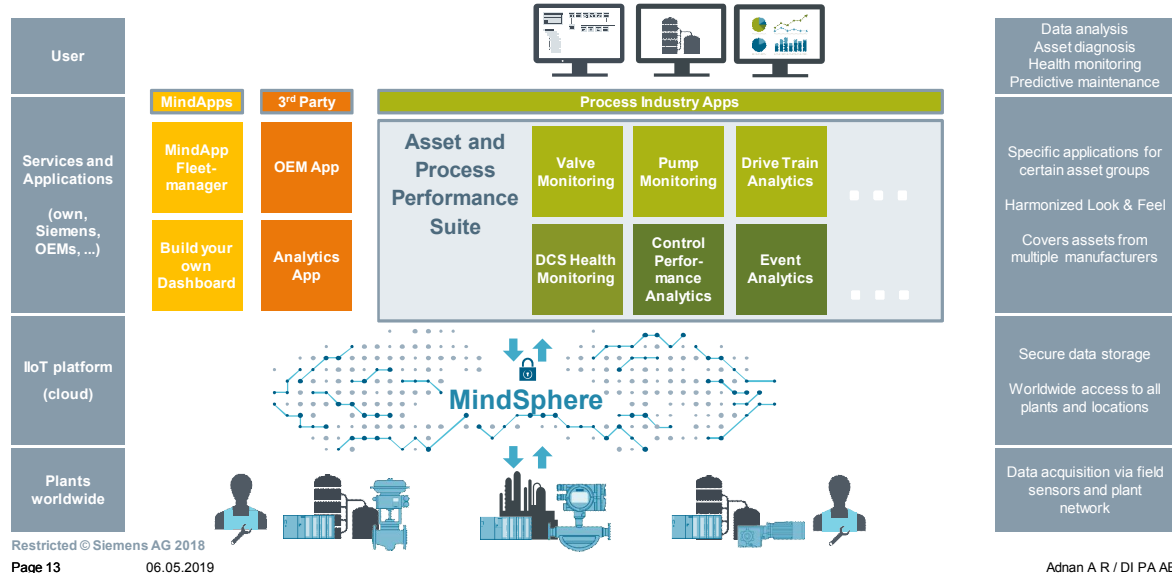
User

Services and Applications

(own, Siemens, OEMs, ...)

IIoT platform

(cloud)

Plants worldwide

MindApps

MindApp Fleet-manager

Build your own Dashboard

3rd Party

OEM App

Analytics App

Process Industry Apps

Asset and Process Performance Suite

Valve Monitoring

Pump Monitoring

Drive Train Analytics

DCS Health Monitoring

Control Perfor-mance Analytics

Event Analytics

MindSphere

Data analysis
Asset diagnosis
Health monitoring
Predictive maintenance

Specific applications for certain asset groups

Harmonized Look & Feel

Covers assets from multiple manufacturers

Secure data storage

Worldwide access to all plants and locations

Data acquisition via field sensors and plant network

Restricted © Siemens AG 2018

Page 13 06.05.2019 Adnan A R / DI PA AE